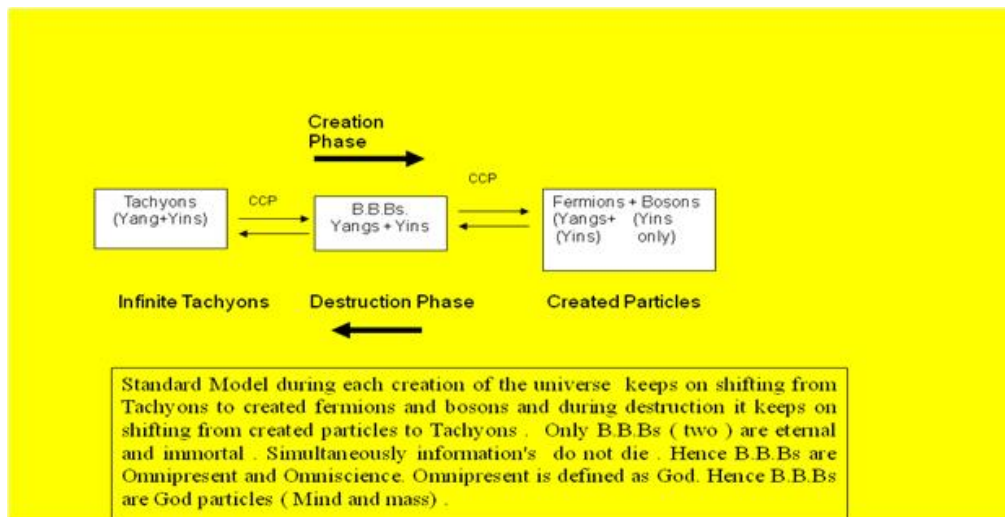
Creation Phase

Tachyons (Yang+Yins)

CCP

B.B.Bs. Yangs + Yins

CCP

Fermions + Bosons (Yangs+ (Yins) (Yins only)

Infinite Tachyons

Destruction Phase

Created Particles

Standard Model during each creation of the universe keeps on shifting from Tachyons to created fermions and bosons and during destruction it keeps on shifting from created particles to Tachyons . Only B.B.Bs ( two ) are eternal and immortal . Simultaneously information's do not die . Hence B.B.Bs are Omnipresent and Omniscience. Omnipresent is defined as God. Hence B.B.Bs are God particles ( Mind and mass) .